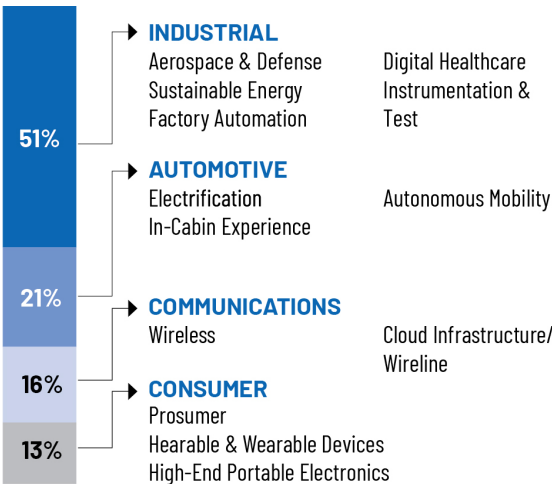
51%

21%

16%

13%

INDUSTRIAL
Aerospace & Defense
Sustainable Energy
Factory Automation

Digital Healthcare
Instrumentation & Test

AUTOMOTIVE
Electrification
In-Cabin Experience

Autonomous Mobility

COMMUNICATIONS
Wireless

Cloud Infrastructure/ Wireline

CONSUMER
Prosumer
Hearable & Wearable Devices
High-End Portable Electronics